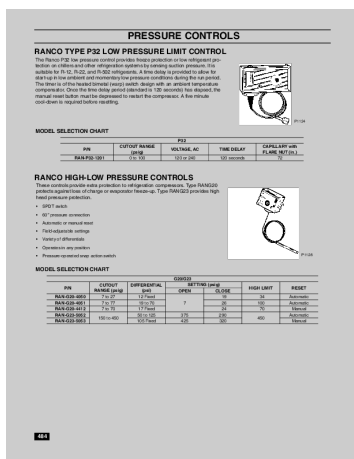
PRESSURE CONTROLS

RANCO TYPE P32 LOW PRESSURE LIMIT CONTROL

The Ranco P32 low pressure control provides freeze protection or low refrigerant protection on chillers and other refrigeration systems by sensing suction pressure. It is suitable for R-12, R-22, and R-502 refrigerants. A time delay is provided to allow for start-up in low ambient and momentary low pressure conditions during the run period. The timer is of the heated bimetal (warp) switch design with an ambient temperature compensator. Once the time delay period (standard is 120 seconds) has elapsed, the manual reset button must be depressed to restart the compressor. A five minute cool-down is required before resetting.

P1124

MODEL SELECTION CHART

| P32 | | | | |
|---|---|---|---|---|
| P/N | CUTOUT RANGE (psig) | VOLTAGE, AC | TIME DELAY | CAPILLARY with FLARE NUT (in.) |
| RAN-P32-1201 | 0 to 100 | 120 or 240 | 120 seconds | 72 |

RANCO HIGH-LOW PRESSURE CONTROLS

These controls provide extra protection to refrigeration compressors. Type RANG20 protects against loss of charge or evaporator freeze-up. Type RANG23 provides high head pressure protection.

• SPDT switch
• 60" pressure connection
• Automatic or manual reset
• Field-adjustable settings
• Variety of differentials
• Operates in any position
• Pressure operated snap action switch

P1125

MODEL SELECTION CHART

| G20/G23 | | | | | | |
|---|---|---|---|---|---|---|
| P/N | CUTOUT RANGE (psig) | DIFFERENTIAL (psi) | SETTING (psig) OPEN | SETTING (psig) CLOSE | HIGH LIMIT | RESET |
| RAN-G20-4003 | 7 to 27 | 12 Fixed | 7 | 16 | 34 | Automatic |
| RAN-G20-4001 | 7 to 77 | 10 to 70 | | 26 | 100 | Automatic |
| RAN-G20-4012 | 7 to 75 | 17 Fixed | | 24 | 70 | Manual |
| RAN-G23-5002 | 150 to 450 | 60 to 120 | 375 | 295 | 450 | Automatic |
| RAN-G23-5003 | | 105 Fixed | 425 | 320 | | Manual |

484